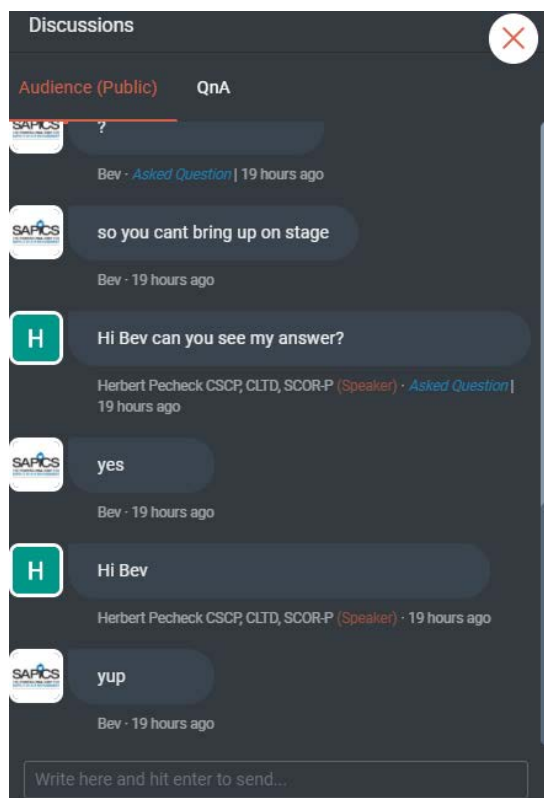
Discussions

Audience (Public) QnA

SAPICS
?

Bev · Asked Question | 19 hours ago

SAPICS
so you cant bring up on stage

Bev · 19 hours ago

H
Hi Bev can you see my answer?

Herbert Pecheck CSCP, CLTD, SCOR-P (Speaker) · Asked Question | 19 hours ago

SAPICS
yes

Bev · 19 hours ago

H
Hi Bev

Herbert Pecheck CSCP, CLTD, SCOR-P (Speaker) · 19 hours ago

SAPICS
yup

Bev · 19 hours ago

Write here and hit enter to send...